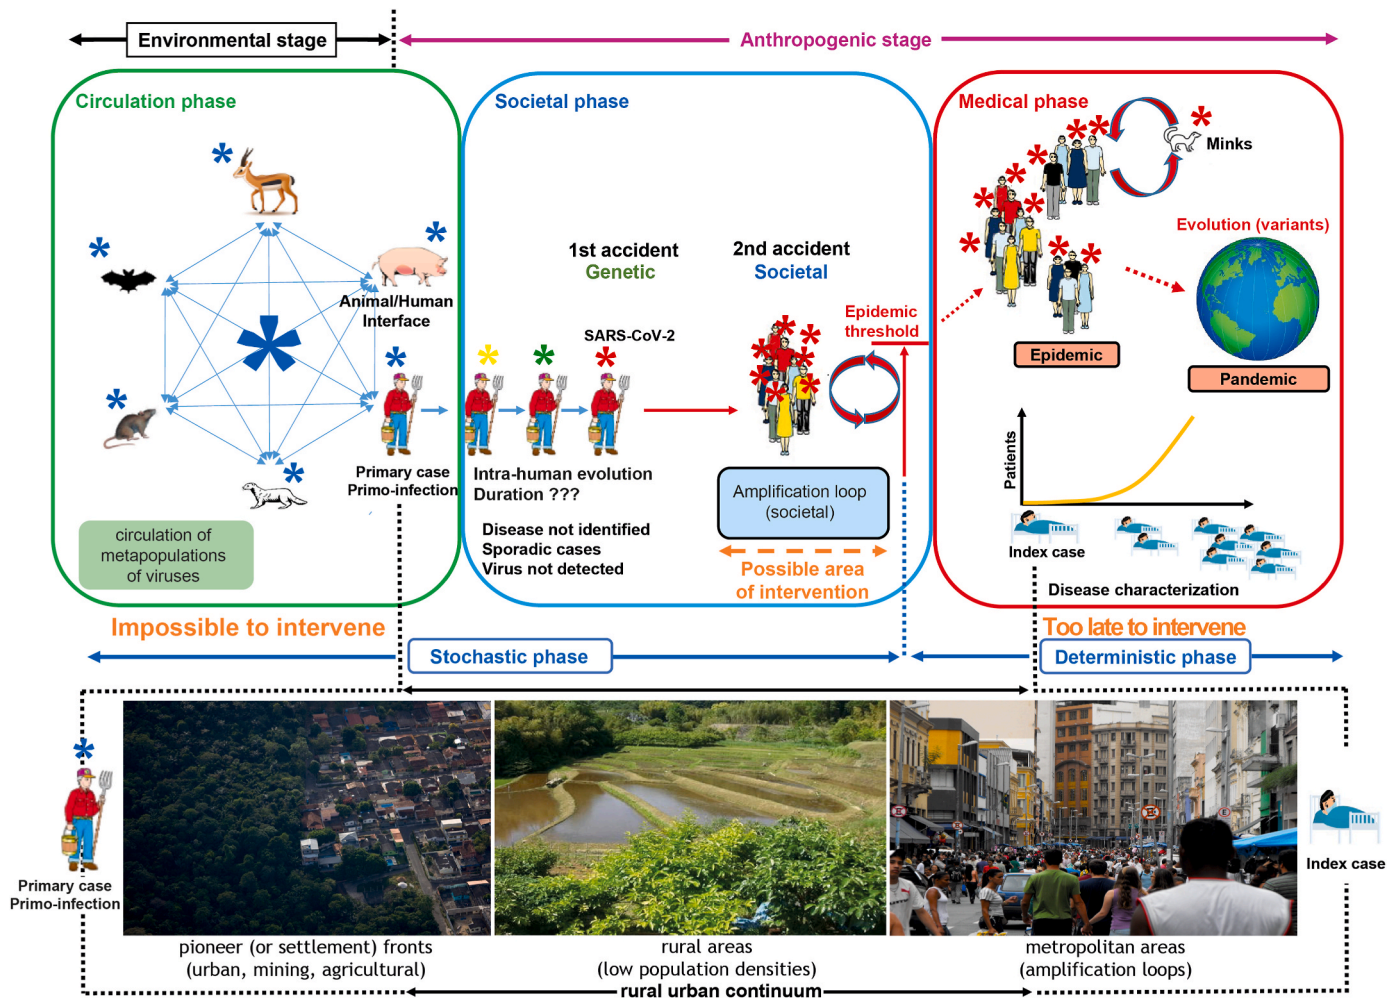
Environmental stage

Anthropogenic stage

Circulation phase

Animal/Human Interface

Primary case
Primo-infection

circulation of metapopulations of viruses

Societal phase

1st accident
Genetic

2nd accident
Societal

SARS-CoV-2

Intra-human evolution
Duration ???

Disease not identified
Sporadic cases
Virus not detected

Amplification loop (societal)

Possible area of intervention

Epidemic threshold

Medical phase

Minks

Evolution (variants)

Epidemic

Pandemic

Patients

Index case

Disease characterization

Impossible to intervene

Too late to intervene

Stochastic phase

Deterministic phase

Primary case
Primo-infection

Index case

pioneer (or settlement) fronts
(urban, mining, agricultural)

rural areas
(low population densities)

metropolitan areas
(amplification loops)

rural urban continuum